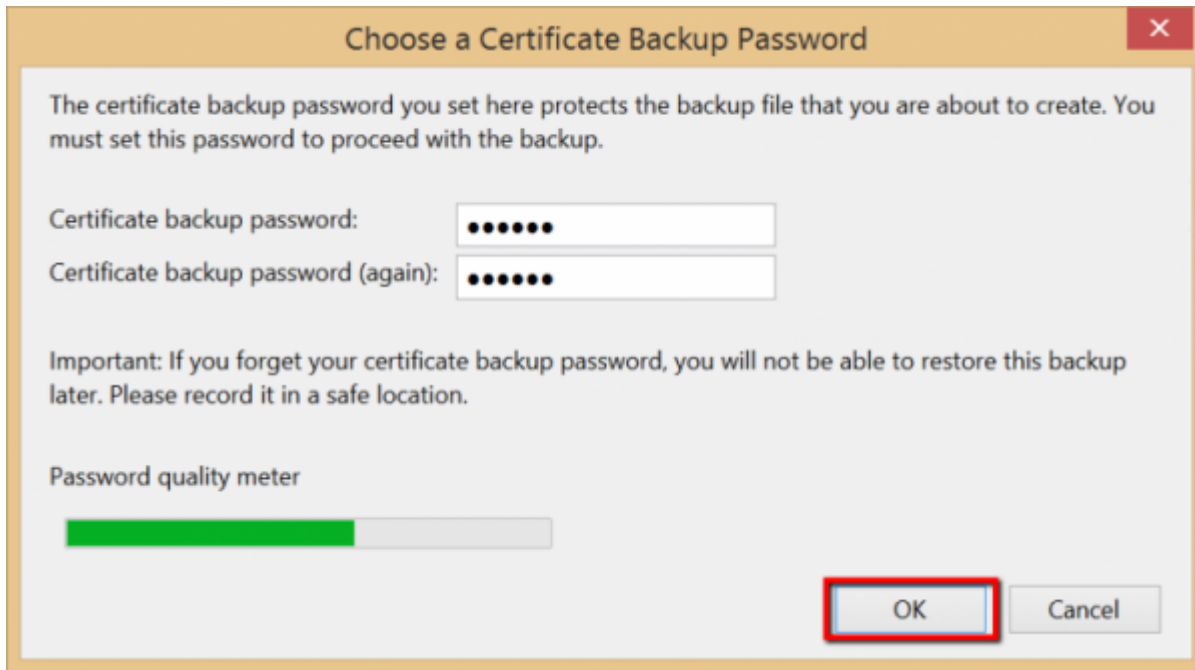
Choose a Certificate Backup Password

The certificate backup password you set here protects the backup file that you are about to create. You must set this password to proceed with the backup.

Certificate backup password: ••••••

Certificate backup password (again): ••••••

Important: If you forget your certificate backup password, you will not be able to restore this backup later. Please record it in a safe location.

Password quality meter

OK

Cancel